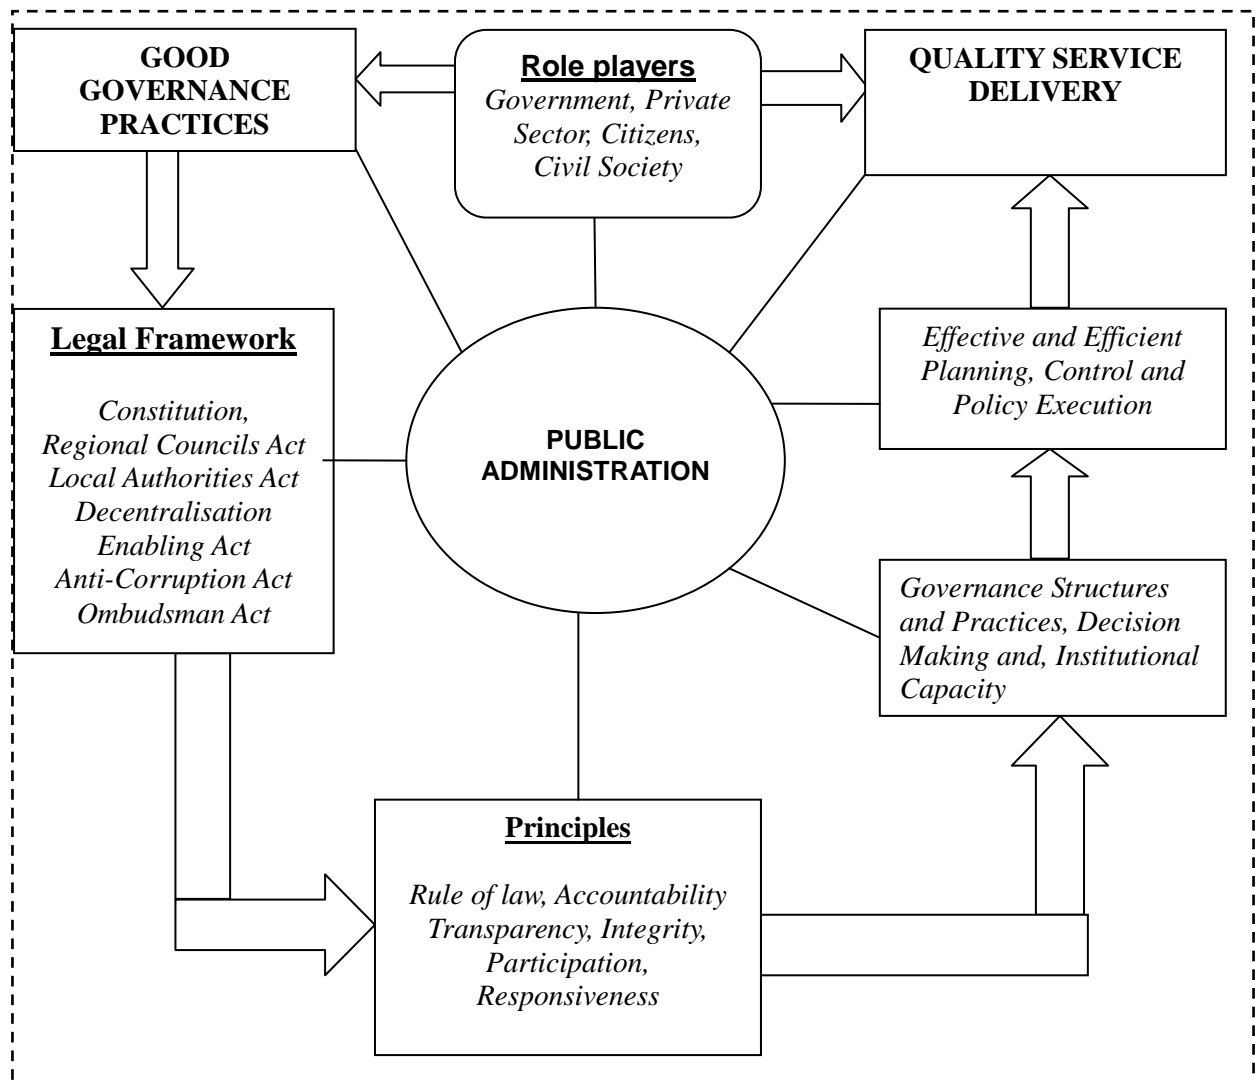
GOOD GOVERNANCE PRACTICES

Role players
Government, Private Sector, Citizens, Civil Society

QUALITY SERVICE DELIVERY

Legal Framework

Constitution,
Regional Councils Act
Local Authorities Act
Decentralisation
Enabling Act
Anti-Corruption Act
Ombudsman Act

PUBLIC ADMINISTRATION

Effective and Efficient Planning, Control and Policy Execution

Governance Structures and Practices, Decision Making and, Institutional Capacity

Principles

Rule of law, Accountability
Transparency, Integrity,
Participation,
Responsiveness